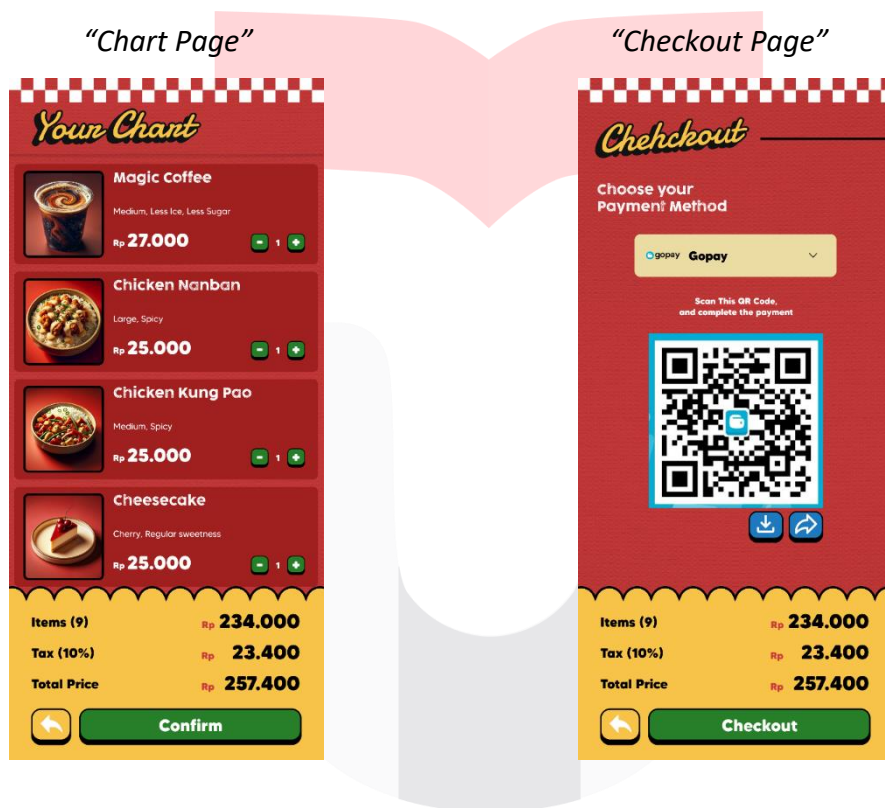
“Chart Page”

Your Chart

Magic Coffee
Medium, Less Ice, Less Sugar
Rp 27.000
- 1 +

Chicken Nanban
Large, Spicy
Rp 25.000
- 1 +

Chicken Kung Pao
Medium, Spicy
Rp 25.000
- 1 +

Cheesecake
Cherry, Regular sweetness
Rp 25.000
- 1 +

Items (9) Rp 234.000
Tax (10%) Rp 23.400
Total Price Rp 257.400

Confirm

“Checkout Page”

Chehckout

Choose your Payment Method

gopay Gopay

Scan This QR Code, and complete the payment

Items (9) Rp 234.000
Tax (10%) Rp 23.400
Total Price Rp 257.400

Checkout